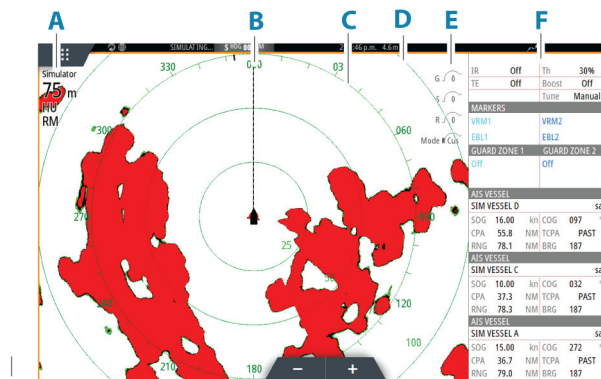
A B C D E F

SIMULATING... 2 :46 p.m. 4.6 m

Simulator
75 m
HU
RM

330 000 03 060 300 270 25 120 100 210 180

G 0
S 0
R 0
Mode Cus

| IR | Off | Th | 30% |
|---|---|---|---|
| TE | Off | Boost | Off |
| | | Tune | Manual |

MARKERS
VRM1 VRM2
EBL1 EBL2
GUARD ZONE 1 GUARD ZONE 2
Off Off

AIS VESSEL
SIM VESSEL D
| SOG | 16.00 | kn | COG | 097 |
|---|---|---|---|---|
| CPA | 55.8 | NM | TCPA | PAST |
| RNG | 78.1 | NM | BRG | 187 |

AIS VESSEL
SIM VESSEL C
| SOG | 10.00 | kn | COG | 032 |
|---|---|---|---|---|
| CPA | 37.3 | NM | TCPA | PAST |
| RNG | 78.3 | NM | BRG | 187 |

AIS VESSEL
SIM VESSEL A
| SOG | 15.00 | kn | COG | 272 |
|---|---|---|---|---|
| CPA | 36.7 | NM | TCPA | PAST |
| RNG | 79.0 | NM | BRG | 187 |

− +